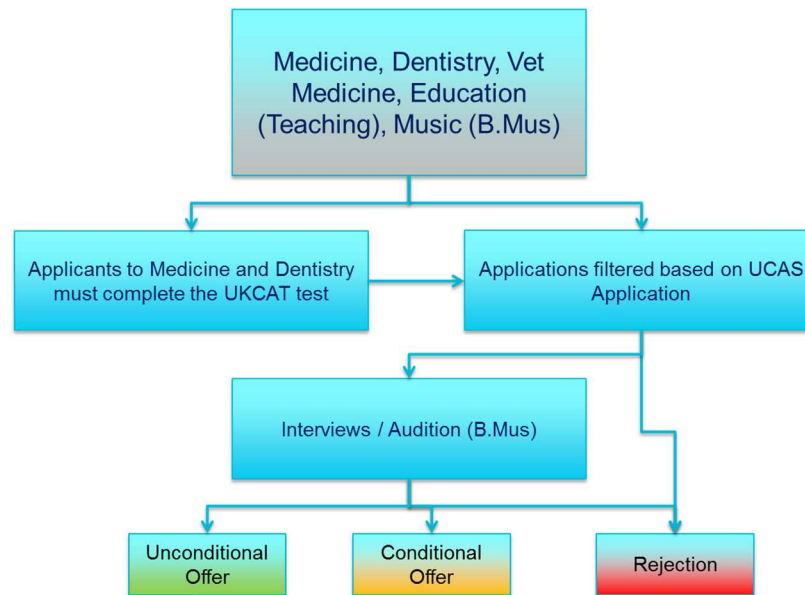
Medicine, Dentistry, Vet Medicine, Education (Teaching), Music (B.Mus)

Applicants to Medicine and Dentistry must complete the UKCAT test

Applications filtered based on UCAS Application

Interviews / Audition (B.Mus)

Unconditional Offer

Conditional Offer

Rejection